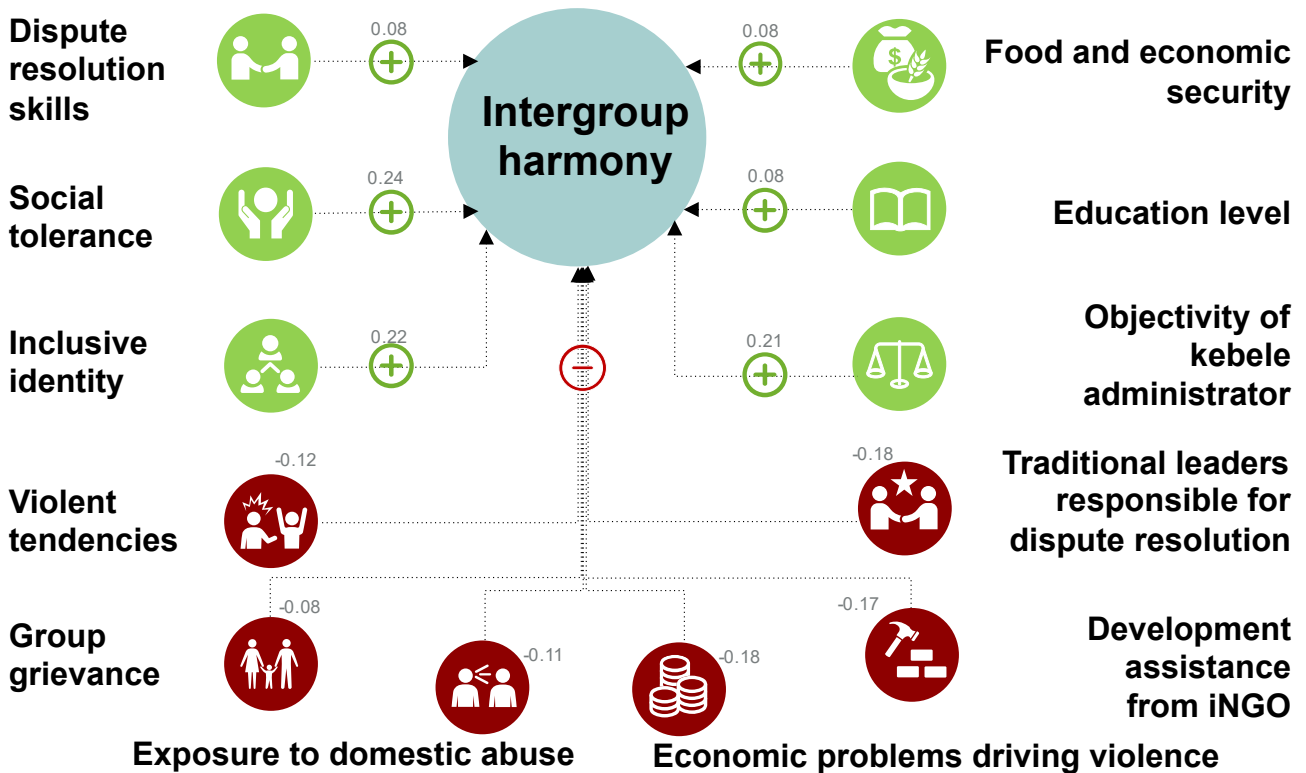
Dispute resolution skills

0.08

Intergroup harmony

0.08

Food and economic security

Social tolerance

0.24

0.08

Education level

Inclusive identity

0.22

0.21

Objectivity of kebele administrator

-0.12

Violent tendencies

-0.18

Traditional leaders responsible for dispute resolution

Group grievance

-0.08

-0.11

-0.18

-0.17

Development assistance from iNGO

Exposure to domestic abuse

Economic problems driving violence